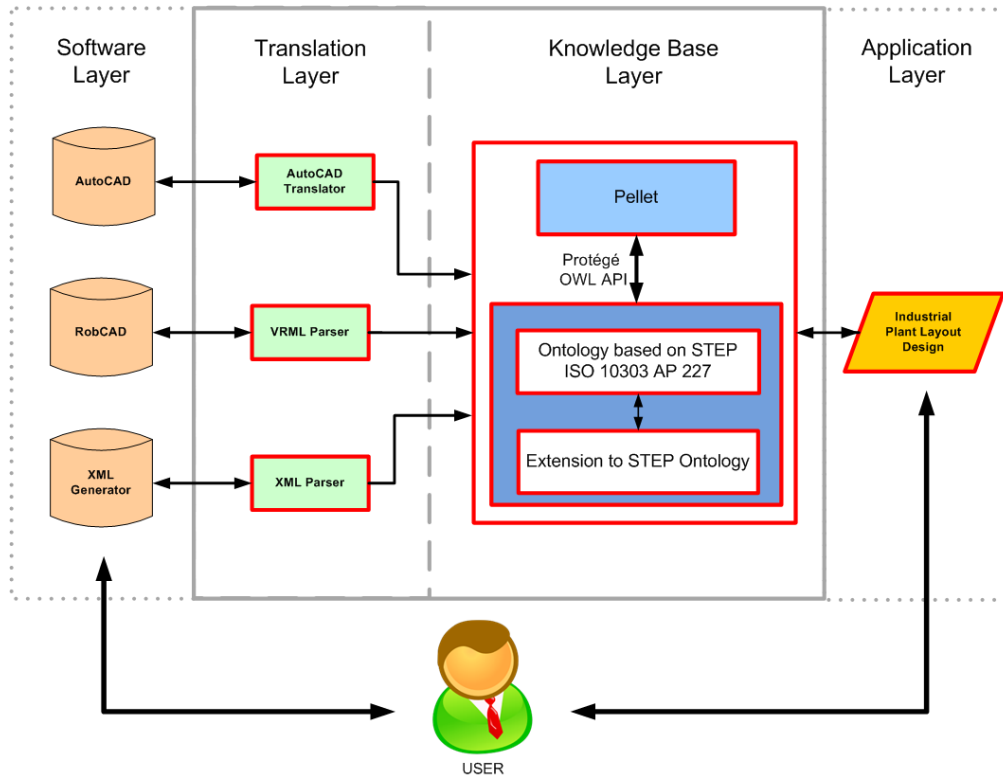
Software Layer

Translation Layer

Knowledge Base Layer

Application Layer

AutoCAD

AutoCAD Translator

Pellet

Protégé OWL API

RobCAD

VRML Parser

Ontology based on STEP ISO 10303 AP 227

Industrial Plant Layout Design

XML Generator

XML Parser

Extension to STEP Ontology

USER